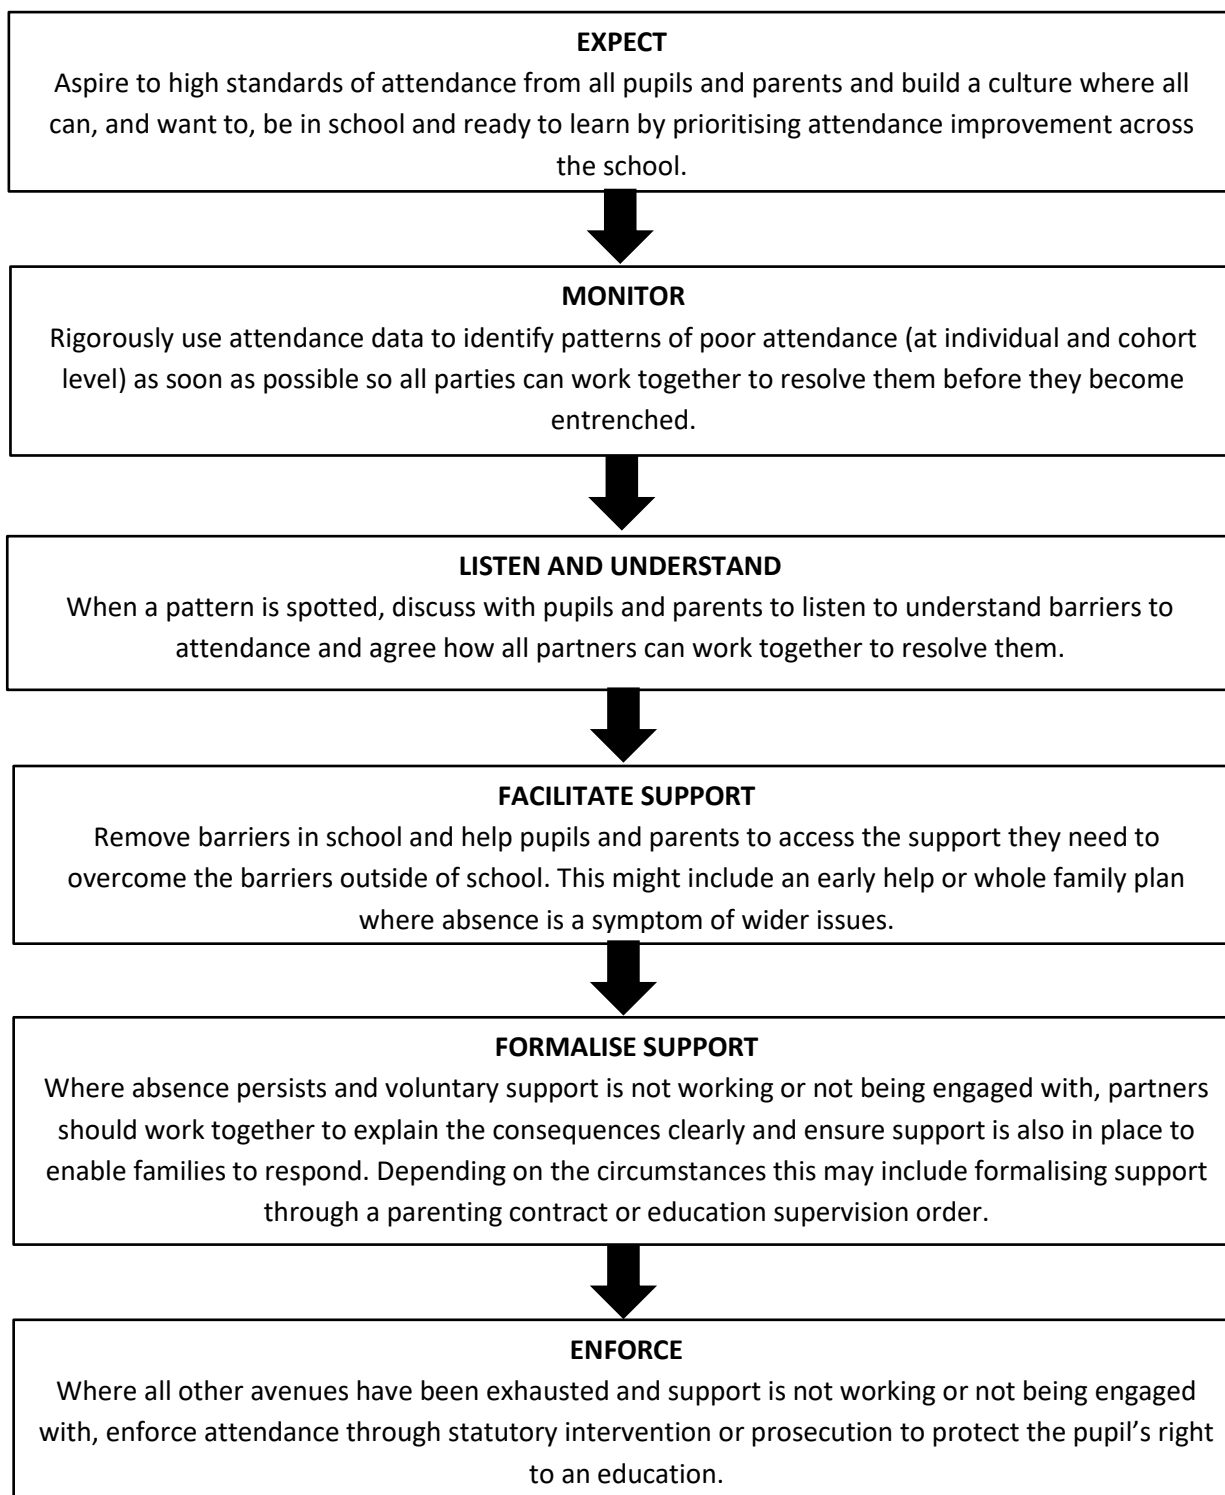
EXPECT
Aspire to high standards of attendance from all pupils and parents and build a culture where all can, and want to, be in school and ready to learn by prioritising attendance improvement across the school.

MONITOR
Rigorously use attendance data to identify patterns of poor attendance (at individual and cohort level) as soon as possible so all parties can work together to resolve them before they become entrenched.

LISTEN AND UNDERSTAND
When a pattern is spotted, discuss with pupils and parents to listen to understand barriers to attendance and agree how all partners can work together to resolve them.

FACILITATE SUPPORT
Remove barriers in school and help pupils and parents to access the support they need to overcome the barriers outside of school. This might include an early help or whole family plan where absence is a symptom of wider issues.

FORMALISE SUPPORT
Where absence persists and voluntary support is not working or not being engaged with, partners should work together to explain the consequences clearly and ensure support is also in place to enable families to respond. Depending on the circumstances this may include formalising support through a parenting contract or education supervision order.

ENFORCE
Where all other avenues have been exhausted and support is not working or not being engaged with, enforce attendance through statutory intervention or prosecution to protect the pupil’s right to an education.